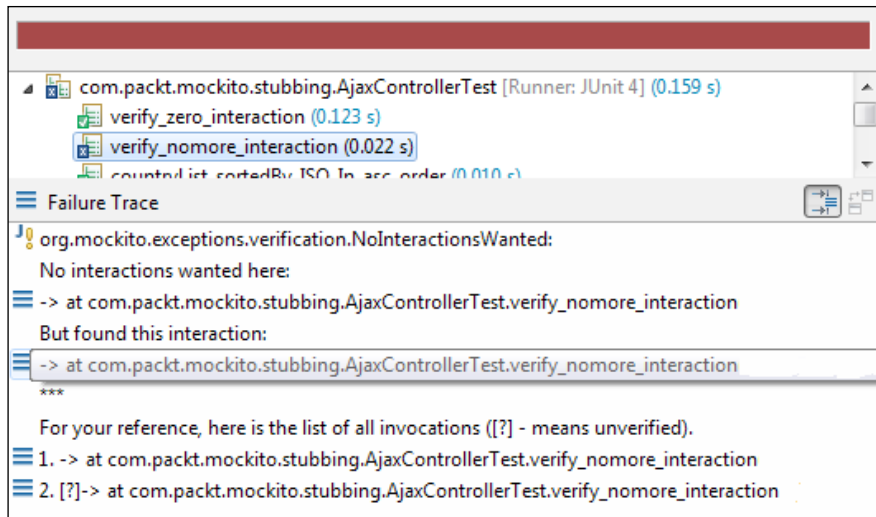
com.packt.mockito.stubbing.AjaxControllerTest [Runner: JUnit 4] (0.159 s)
verify_zero_interaction (0.123 s)
verify_nomore_interaction (0.022 s)
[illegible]

Failure Trace

org.mockito.exceptions.verification.NoInteractionsWanted:
No interactions wanted here:
-> at com.packt.mockito.stubbing.AjaxControllerTest.verify_nomore_interaction
But found this interaction:
-> at com.packt.mockito.stubbing.AjaxControllerTest.verify_nomore_interaction
***
For your reference, here is the list of all invocations ([?] - means unverified).
1. -> at com.packt.mockito.stubbing.AjaxControllerTest.verify_nomore_interaction
2. [?]-> at com.packt.mockito.stubbing.AjaxControllerTest.verify_nomore_interaction